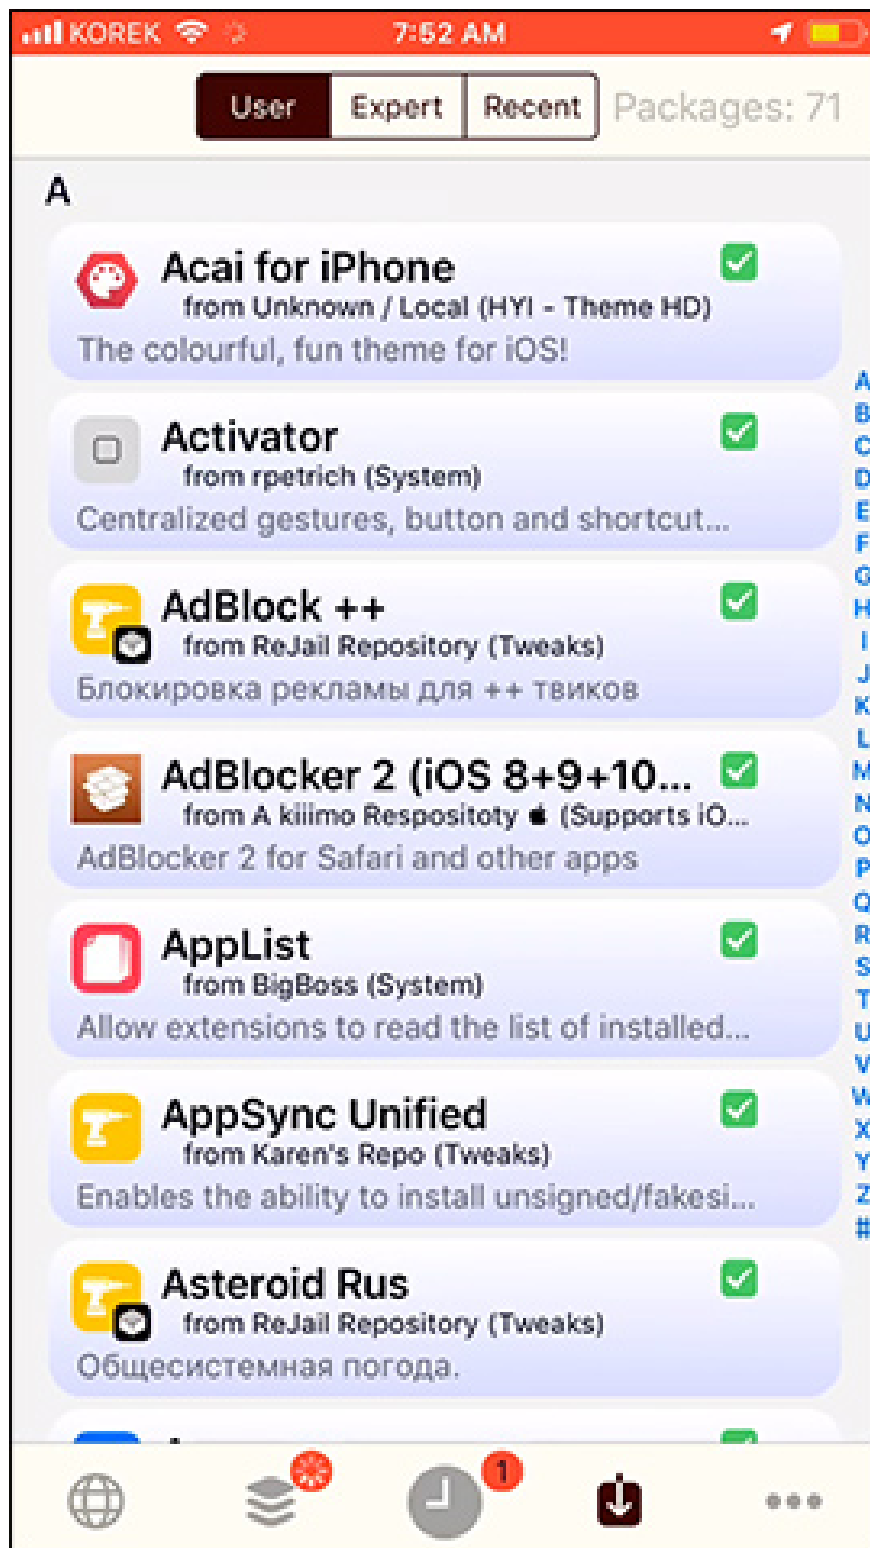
KOREK 7:52 AM

User Expert Recent Packages: 71

A

Acai for iPhone
from Unknown / Local (HYI - Theme HD)
The colourful, fun theme for iOS!

Activator
from rpetrich (System)
Centralized gestures, button and shortcut...

AdBlock ++
from ReJail Repository (Tweaks)
Блокировка рекламы для ++ твиков

AdBlocker 2 (iOS 8+9+10...
from A kiiimo Respositoty  (Supports iO...
AdBlocker 2 for Safari and other apps

AppList
from BigBoss (System)
Allow extensions to read the list of installed...

AppSync Unified
from Karen's Repo (Tweaks)
Enables the ability to install unsigned/fakesi...

Asteroid Rus
from ReJail Repository (Tweaks)
Общесистемная погода.

A B C D E F G H I J K L M N O P Q R S T U V W X Y Z #

1